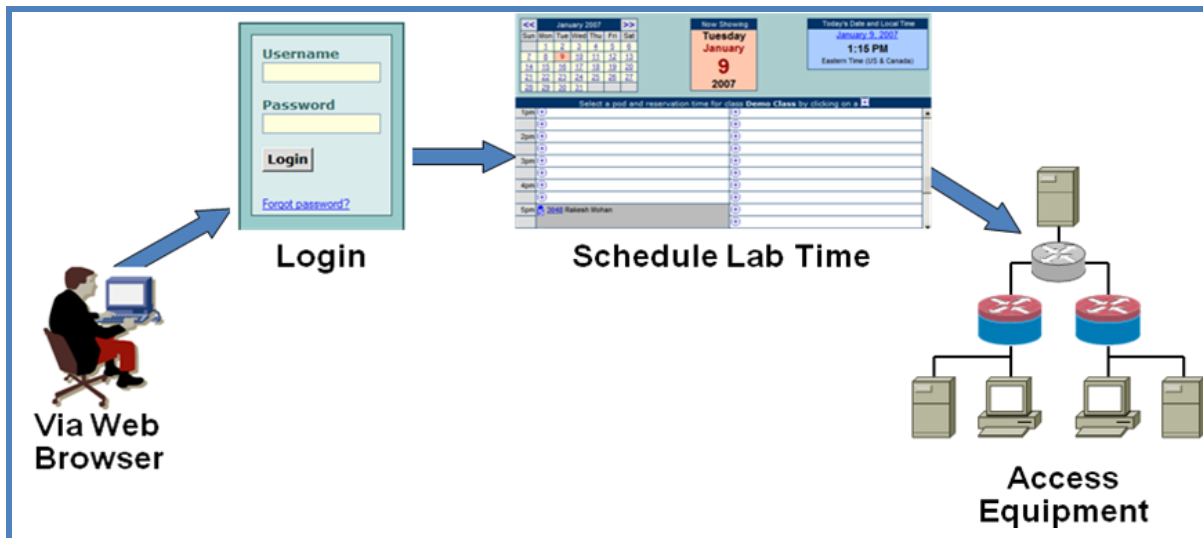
Username

Password

Login

Forgot password?

Login

| << | January 2007 | | | | | >> |
|---|---|---|---|---|---|---|
| Sun | Mon | Tue | Wed | Thu | Fri | Sat |
| | 1 | 2 | 3 | 4 | 5 | 6 |
| 7 | 8 | 9 | 10 | 11 | 12 | 13 |
| 14 | 15 | 16 | 17 | 18 | 19 | 20 |
| 21 | 22 | 23 | 24 | 25 | 26 | 27 |
| 28 | 29 | 30 | 31 | | | |

Now Showing
Tuesday
January
9
2007

Today's Date and Local Time
January 9, 2007
1:15 PM
Eastern Time (US & Canada)

Select a pod and reservation time for class Demo Class by clicking on a

1pm
2pm
3pm
4pm
5pm 3848 Rakesh Mohan

Schedule Lab Time

Via Web Browser

Access Equipment